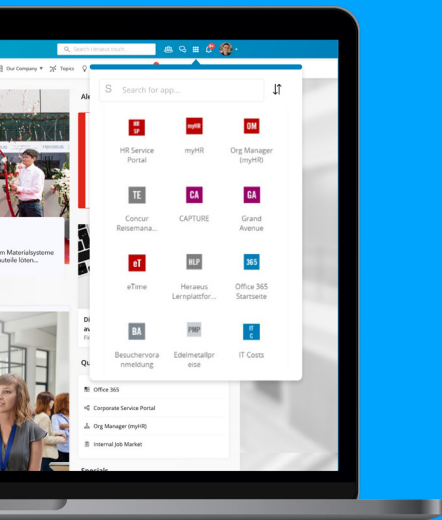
Search Heraeus touch...

Our Company ▾ Topics

Ale

Search for app...

HR SP
HR Service Portal

myHR
myHR

OM
Org Manager (myHR)

TE
Concur Reisemana...

CA
CAPTURE

GA
Grand Avenue

eT
eTime

HLP
Heraeus Lernplattfor...

365
Office 365 Startseite

BA
Besuchervoranmeldung

PMP
Edelmetallpreise

IT C
IT Costs

m Materialsysteme uteile löten...

Di av Fi

Qu

Office 365

Corporate Service Portal

Org Manager (myHR)

Internal Job Market

Specials